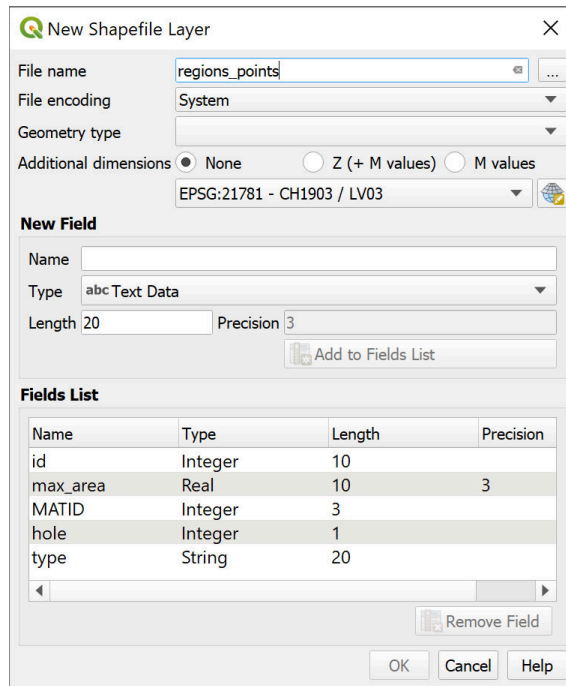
New Shapefile Layer

File name regions_points ...
File encoding System
Geometry type
Additional dimensions None Z (+ M values) M values
EPSG:21781 - CH1903 / LV03

New Field
Name
Type abc Text Data
Length 20 Precision 3
Add to Fields List

Fields List

| Name | Type | Length | Precision |
|---|---|---|---|
| id | Integer | 10 | |
| max_area | Real | 10 | 3 |
| MATID | Integer | 3 | |
| hole | Integer | 1 | |
| type | String | 20 | |

Remove Field

OK Cancel Help